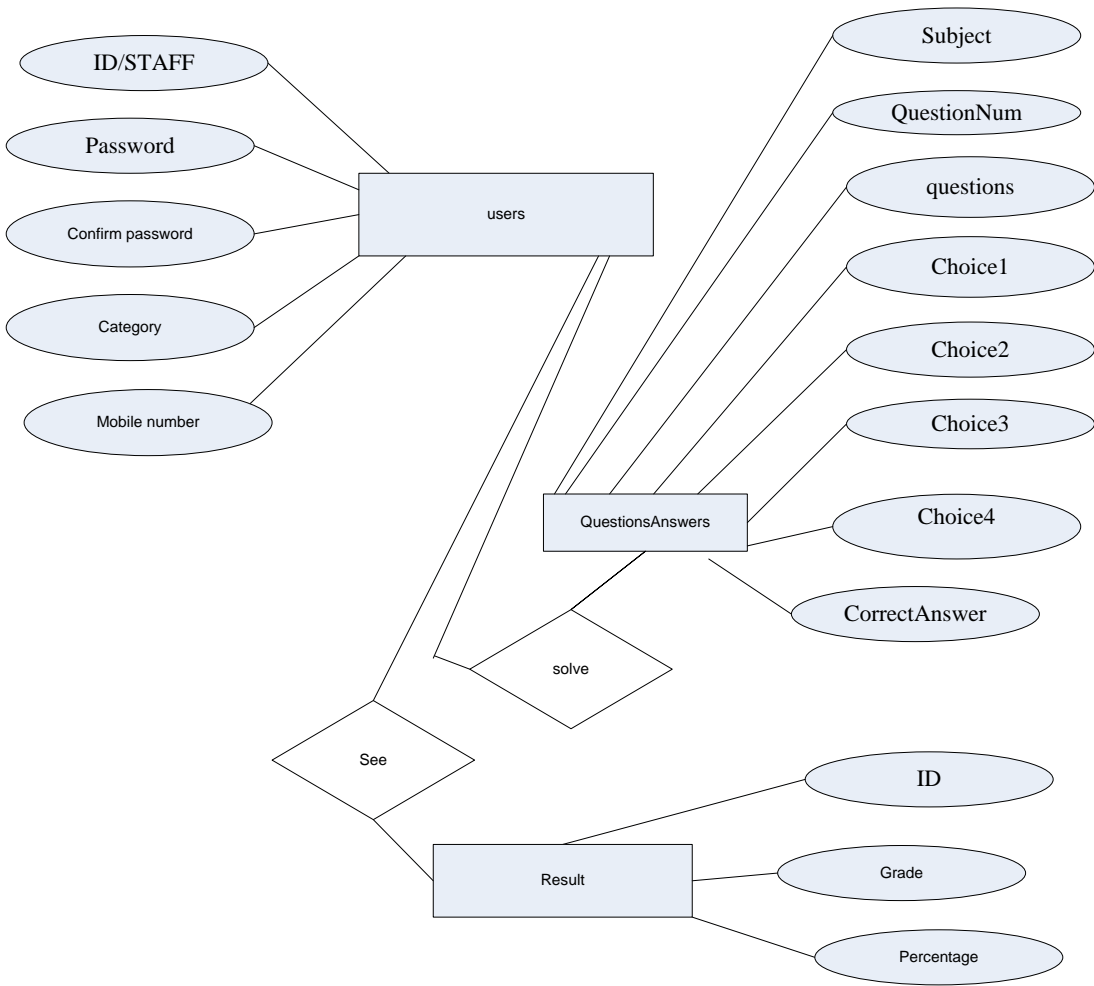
ID/STAFF

Password

Confirm password

Category

Mobile number

users

Subject

QuestionNum

questions

Choice1

Choice2

Choice3

Choice4

CorrectAnswer

QuestionsAnswers

solve

See

ID

Grade

Percentage

Result